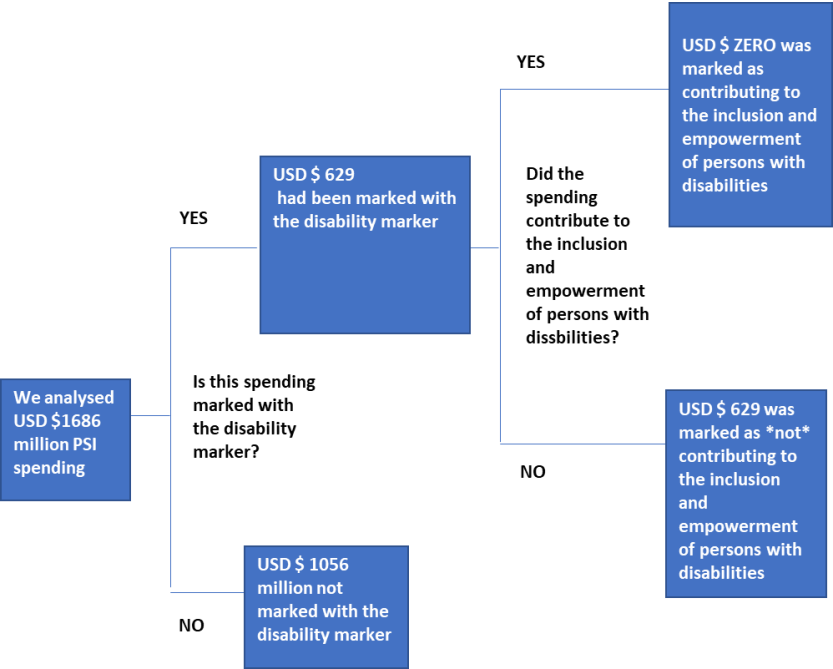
We analysed USD $1686 million PSI spending

Is this spending marked with the disability marker?

YES

USD $ 629 had been marked with the disability marker

NO

USD $ 1056 million not marked with the disability marker

Did the spending contribute to the inclusion and empowerment of persons with dissbilities?

YES

USD $ ZERO was marked as contributing to the inclusion and empowerment of persons with disabilities

NO

USD $ 629 was marked as *not* contributing to the inclusion and empowerment of persons with disabilities